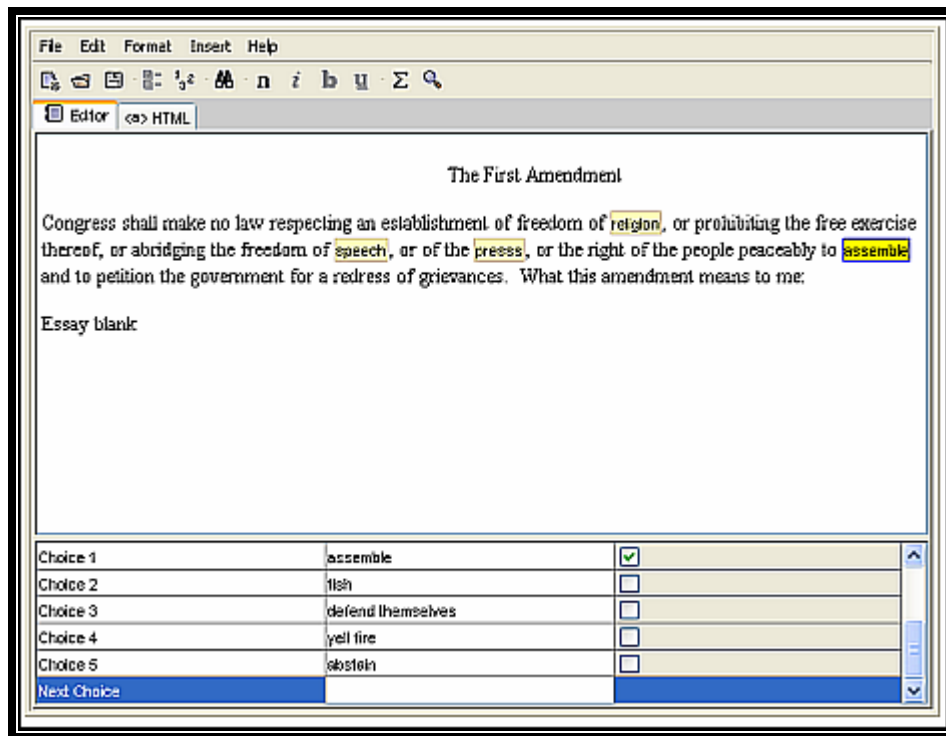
File Edit Format Insert Help

n i b u Σ

Editor <a> HTML

The First Amendment

Congress shall make no law respecting an establishment of freedom of religion, or prohibiting the free exercise thereof, or abridging the freedom of speech, or of the presss, or the right of the people peaceably to assemble and to petition the government for a redress of grievances. What this amendment means to me:

Essay blank

| | | |
|---|---|---|
| Choice 1 | assemble | ☑ |
| Choice 2 | fish | ☐ |
| Choice 3 | defend themselves | ☐ |
| Choice 4 | yell fire | ☐ |
| Choice 5 | abstain | ☐ |
| Next Choice | | |